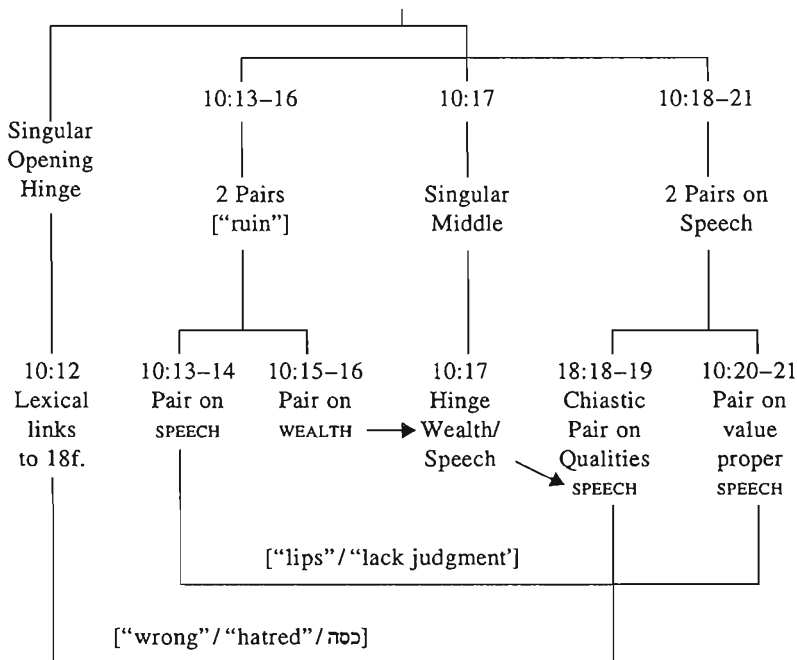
10:13–16

10:17

10:18–21

Singular Opening Hinge

2 Pairs ["ruin"]

Singular Middle

2 Pairs on Speech

10:12 Lexical links to 18f.

10:13–14 Pair on SPEECH

10:15–16 Pair on WEALTH

10:17 Hinge Wealth/ Speech

18:18–19 Chiastic Pair on Qualities SPEECH

10:20–21 Pair on value proper SPEECH

["lips" / "lack judgment']

["wrong" / "hatred" / כסה]